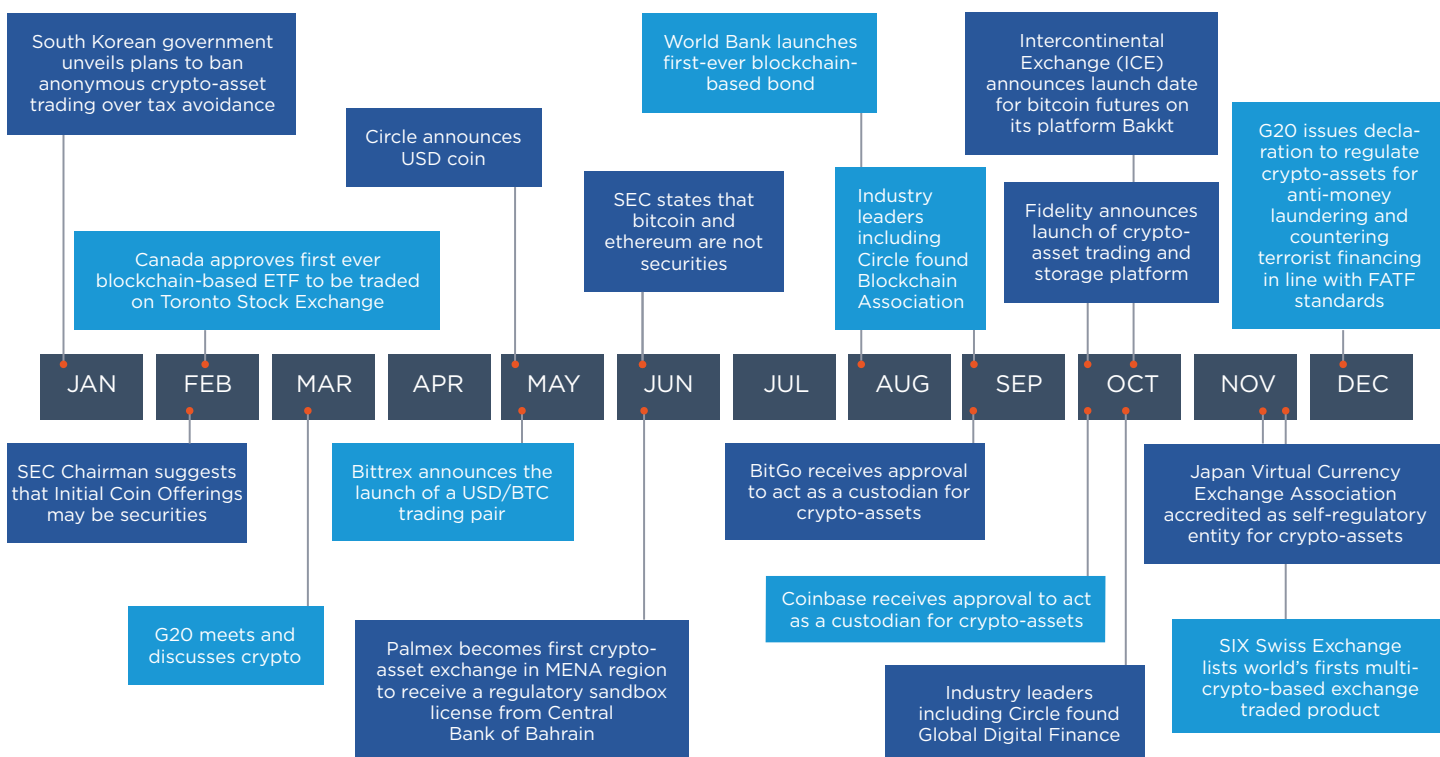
South Korean government unveils plans to ban anonymous crypto-asset trading over tax avoidance

Circle announces USD coin

World Bank launches first-ever blockchain-based bond

Intercontinental Exchange (ICE) announces launch date for bitcoin futures on its platform Bakkt

G20 issues declaration to regulate crypto-assets for anti-money laundering and countering terrorist financing in line with FATF standards

Canada approves first ever blockchain-based ETF to be traded on Toronto Stock Exchange

SEC states that bitcoin and ethereum are not securities

Industry leaders including Circle found Blockchain Association

Fidelity announces launch of crypto-asset trading and storage platform

JAN

FEB

MAR

APR

MAY

JUN

JUL

AUG

SEP

OCT

NOV

DEC

SEC Chairman suggests that Initial Coin Offerings may be securities

Bittrex announces the launch of a USD/BTC trading pair

BitGo receives approval to act as a custodian for crypto-assets

Japan Virtual Currency Exchange Association accredited as self-regulatory entity for crypto-assets

Coinbase receives approval to act as a custodian for crypto-assets

G20 meets and discusses crypto

Palmex becomes first crypto-asset exchange in MENA region to receive a regulatory sandbox license from Central Bank of Bahrain

SIX Swiss Exchange lists world's firsts multi-crypto-based exchange traded product

Industry leaders including Circle found Global Digital Finance